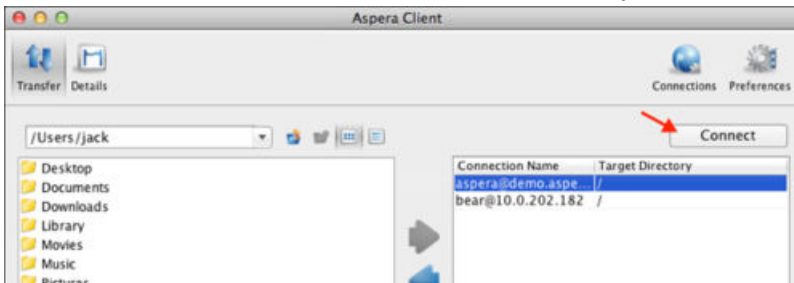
Aspera Client

Transfer Details

Connections Preferences

/Users/jack

Connect

Desktop
Documents
Downloads
Library
Movies
Music
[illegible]

| Connection Name | Target Directory |
|---|---|
| aspera@demo.aspe... | / |
| bear@10.0.202.182 | / |